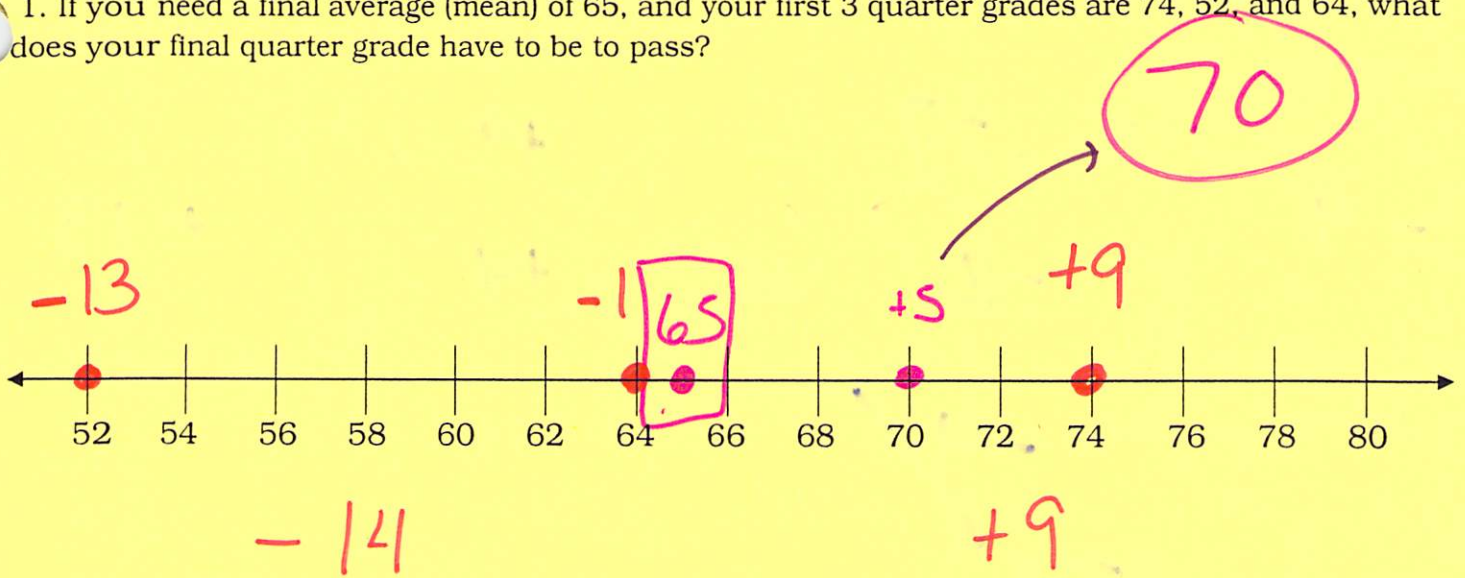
1. If you need a final average (mean) of 65, and your first 3 quarter grades are 74, 52, and 64, what does your final quarter grade have to be to pass?

70

-13

-1

65

+5

+9

52 54 56 58 60 62 64 66 68 70 72 74 76 78 80

-14

+9